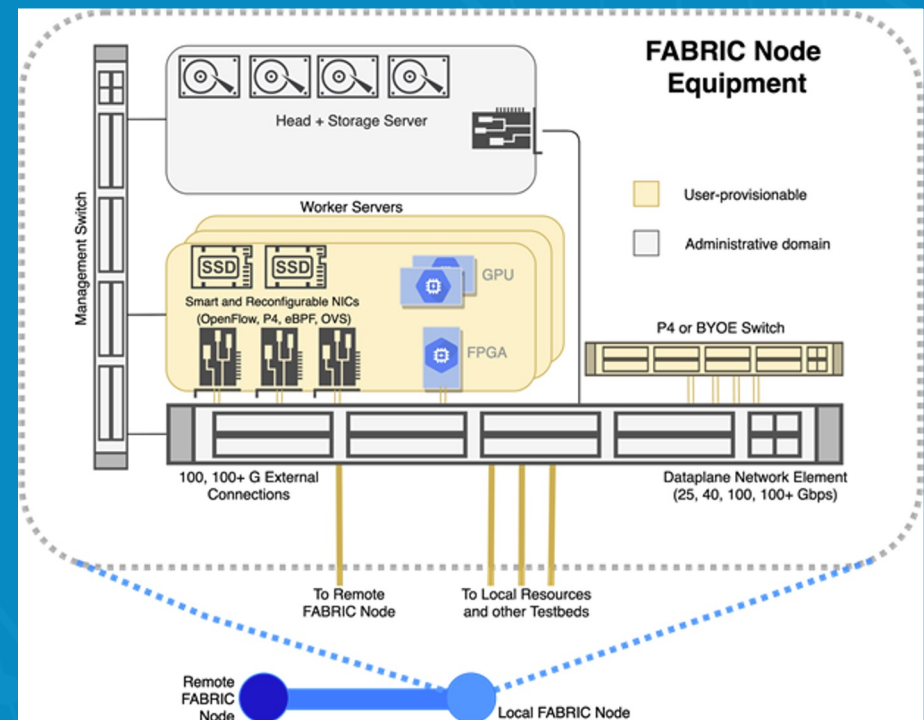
FABRIC Node Equipment

Head + Storage Server

User-provisionable

Administrative domain

Management Switch

Worker Servers

SSD

SSD

GPU

Smart and Reconfigurable NICs (OpenFlow, P4, eBPF, OVS)

FPGA

P4 or BYOE Switch

100, 100+ G External Connections

Dataplane Network Element (25, 40, 100, 100+ Gbps)

To Remote FABRIC Node

To Local Resources and other Testbeds

Remote FABRIC Node

Local FABRIC Node